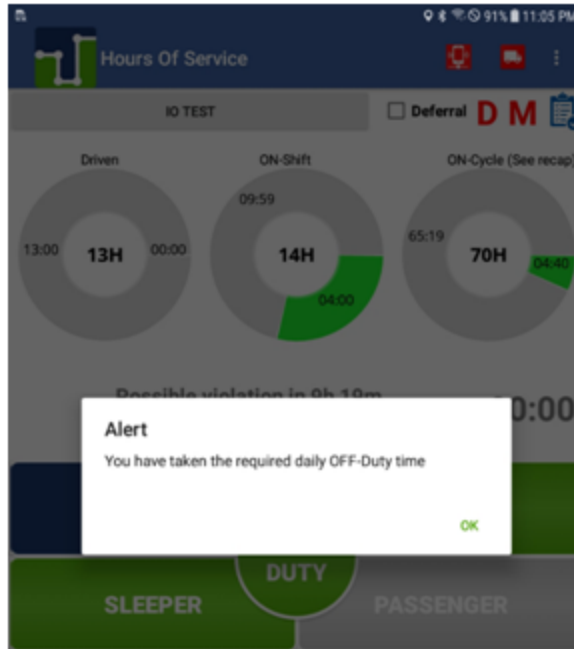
91% 11:05 PM

Hours Of Service

IO TEST

Deferral D M

Driven

13:00 13H 00:00

ON-Shift

09:59

14H

04:00

ON-Cycle (See recap)

65:19

70H

04:40

Possible violation in 9h 19m

0:00

Alert

You have taken the required daily OFF-Duty time

OK

DUTY

SLEEPER

PASSENGER